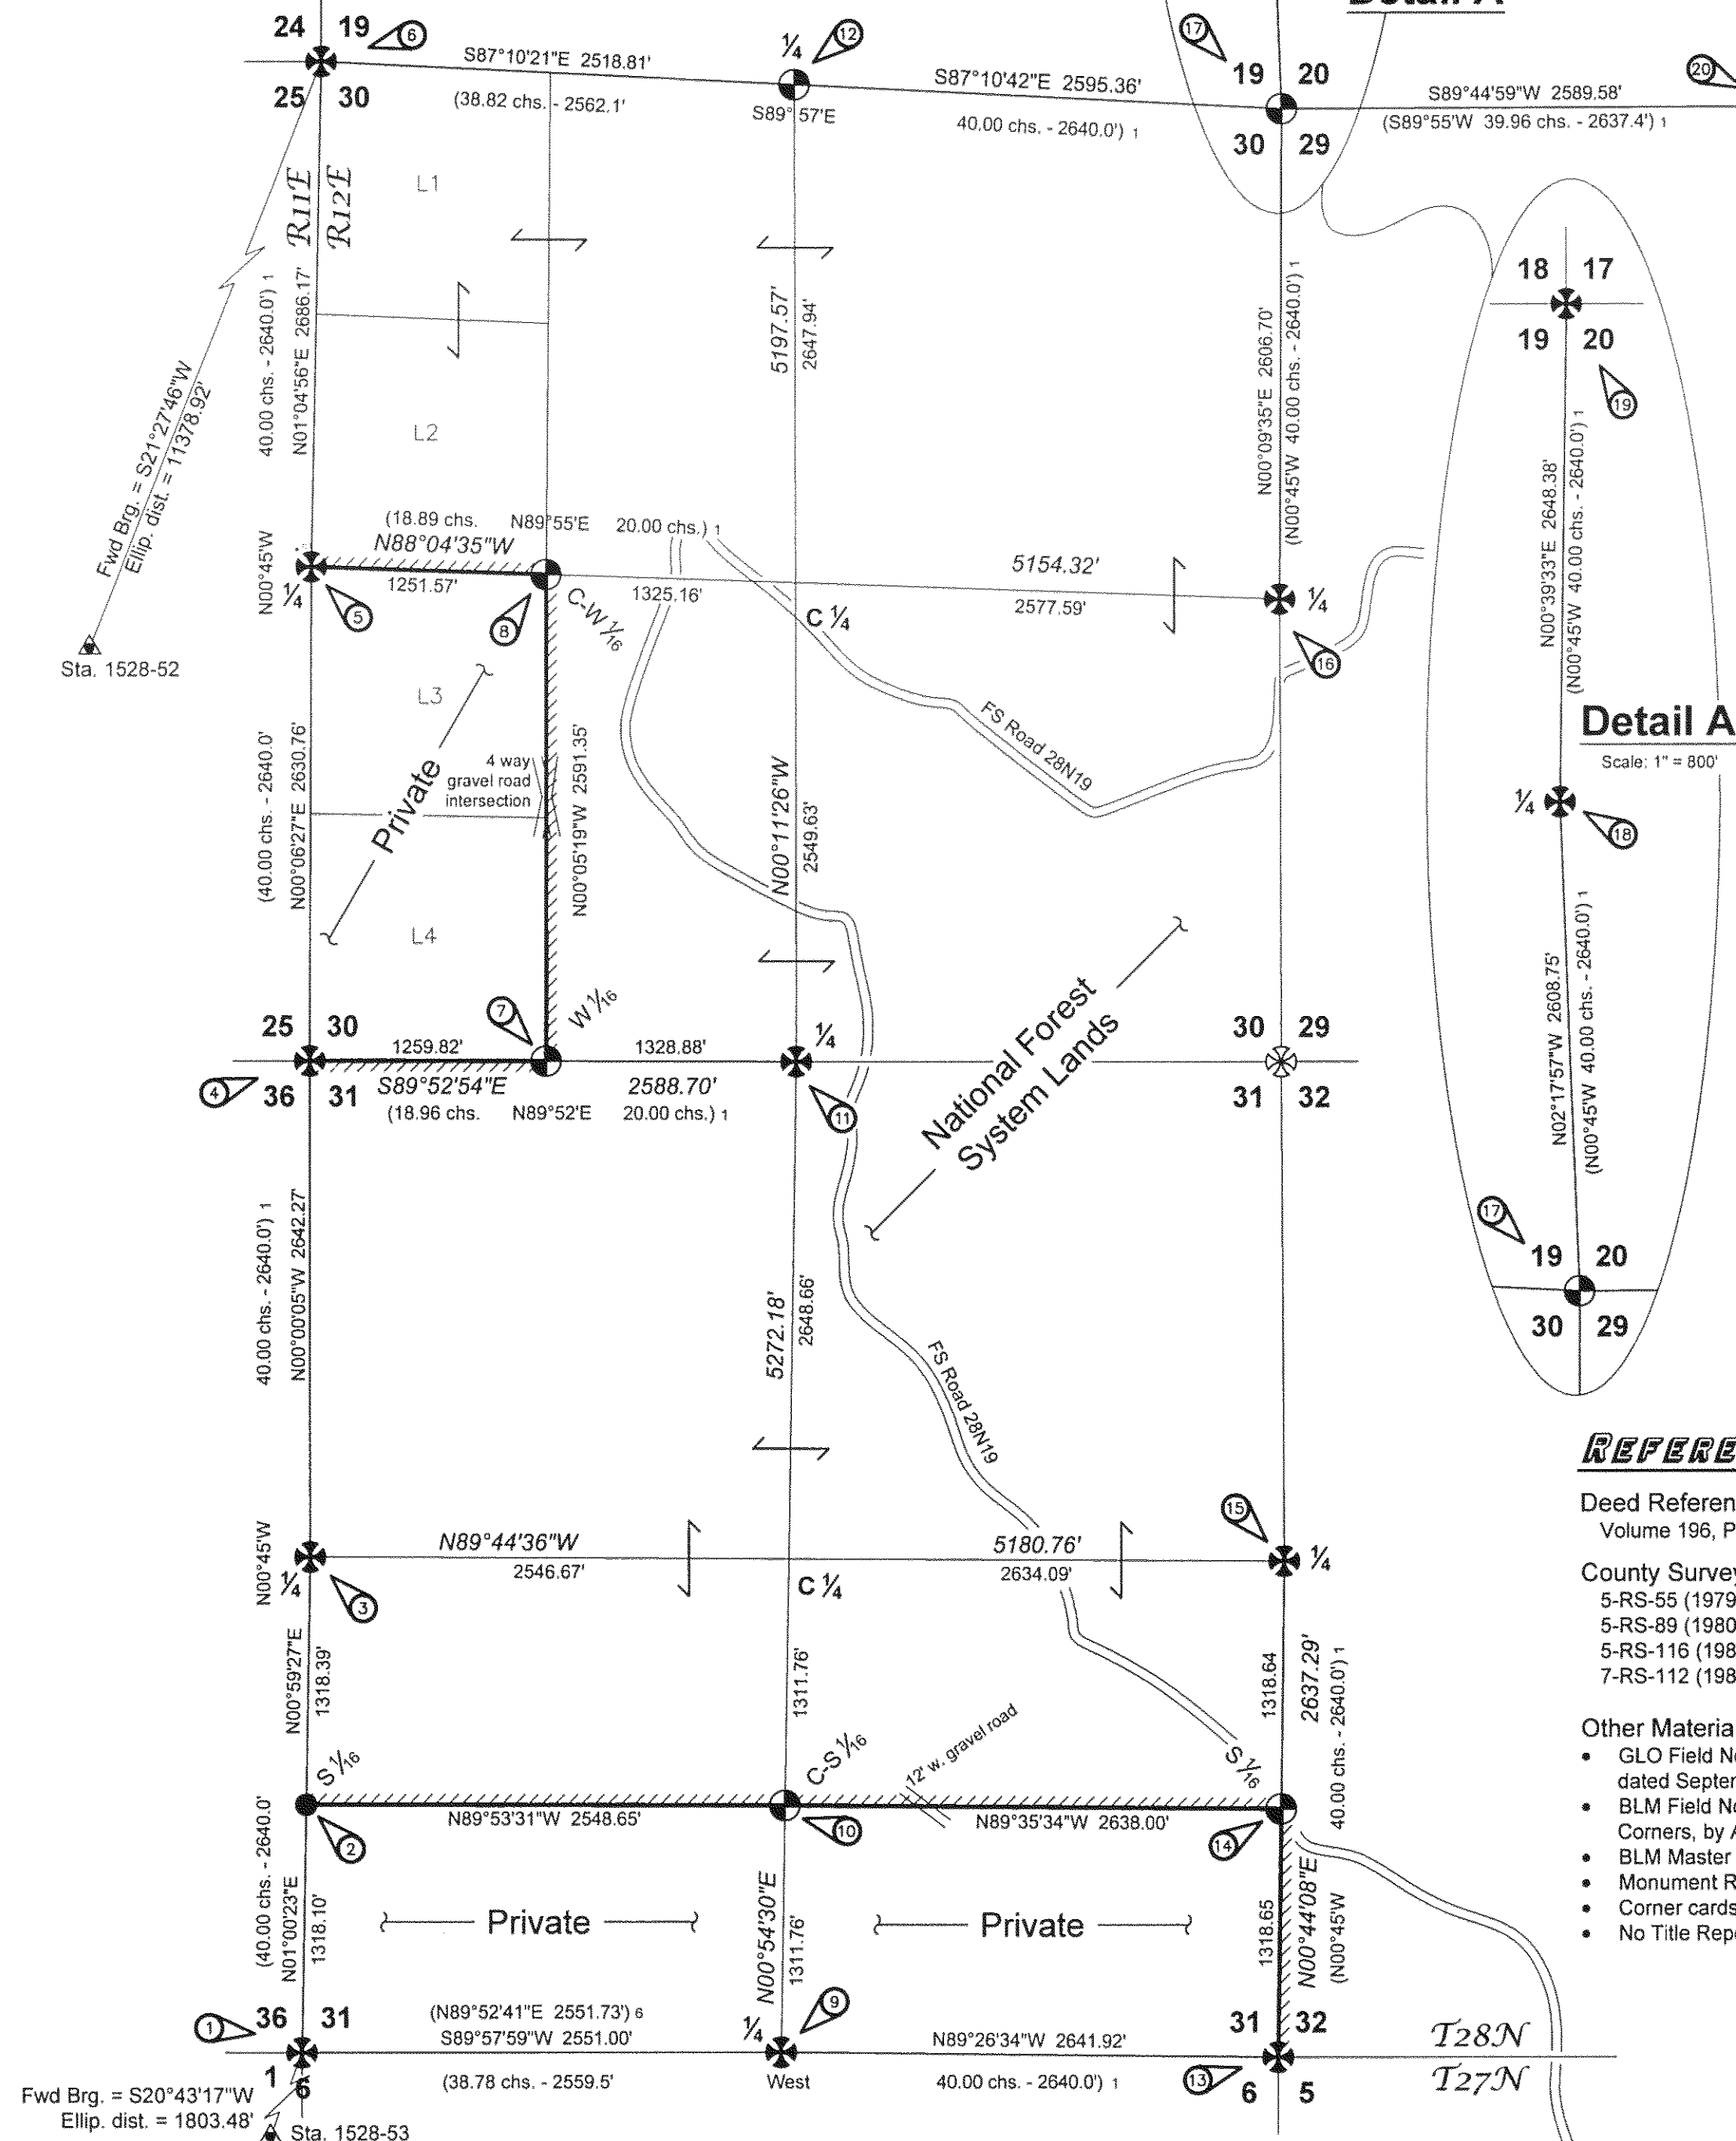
24 19 6
25 30
S87°10'21"E 2518.81'
(38.82 chs. - 2562.1'
¼ 12
S89° 57'E
S87°10'42"E 2595.36'
40.00 chs. - 2640.0') 1
17
19 20
30 29
Detail A
20
S89°44'59"W 2589.58'
(S89°55'W 39.96 chs. - 2637.4') 1
R11E R12E
L1
L2
40.00 chs. - 2640.0') 1
N01°04'56"E 2686.17'
5197.57'
2647.94'
N00°09'35"E 2606.70'
(N00°45'W 40.00 chs. - 2640.0') 1
18 17
19 20
19
N00°39'33"E 2648.38'
(N00°45'W 40.00 chs. - 2640.0') 1
Fwd Brg. = S21°27'46"W
Ellip. dist. = 11378.92'
Sta. 1528-52
(18.89 chs. N89°55'E 20.00 chs.) 1
N88°04'35"W
1251.57'
N00°45'W
¼ 5
8
C-W 1/16
1325.16'
C ¼
5154.32'
2577.59'
¼
16
FS Road 28N19
Detail A
Scale: 1" = 800'
L3
Private
4 way gravel road intersection
L4
(40.00 chs. - 2640.0'
N00°06'27"E 2630.76'
N00°05'19"W 2591.35'
N00°11'26"W
2549.63'
¼ 18
N02°17'57"W 2608.75'
(N00°45'W 40.00 chs. - 2640.0') 1
7
W 1/16
25 30
1259.82'
1328.88'
¼
4 36 31
S89°52'54"E
(18.96 chs. N89°52'E 20.00 chs.) 1
2588.70'
11
National Forest System Lands
30 29
31 32
17
19 20
30 29
40.00 chs. - 2640.0') 1
N00°00'05"W 2642.27'
5272.18'
2648.66'
FS Road 28N19
REFERE
Deed Referen
Volume 196, P
County Survey
5-RS-55 (1979
5-RS-89 (1980
5-RS-116 (198
7-RS-112 (198
Other Materia
• GLO Field N
dated Septer
• BLM Field N
Corners, by A
• BLM Master
• Monument R
• Corner cards
• No Title Rep
N00°45'W
¼ 3
N89°44'36"W
2546.67'
C ¼
5180.76'
2634.09'
15
¼
N00°59'27"E
1318.39'
1311.76'
1318.64
2637.29'
40.00 chs. - 2640.0') 1
S 1/16
C-S 1/16
12' w. gravel road
S 1/16
2
N89°53'31"W 2548.65'
10
N89°35'34"W 2638.00'
14
(40.00 chs. - 2640.0'
N01°00'23"E
1318.10'
Private
N00°54'30"E
1311.76'
Private
1318.65
N00°44'08"E
(N00°45'W
1 36 31
(N89°52'41"E 2551.73') 6
S89°57'59"W 2551.00'
¼ 9
31 32
T28N
N89°26'34"W 2641.92'
1 6
(38.78 chs. - 2559.5'
West
40.00 chs. - 2640.0') 1
13 6 5
T27N
Fwd Brg. = S20°43'17"W
Ellip. dist. = 1803.48'
Sta. 1528-53